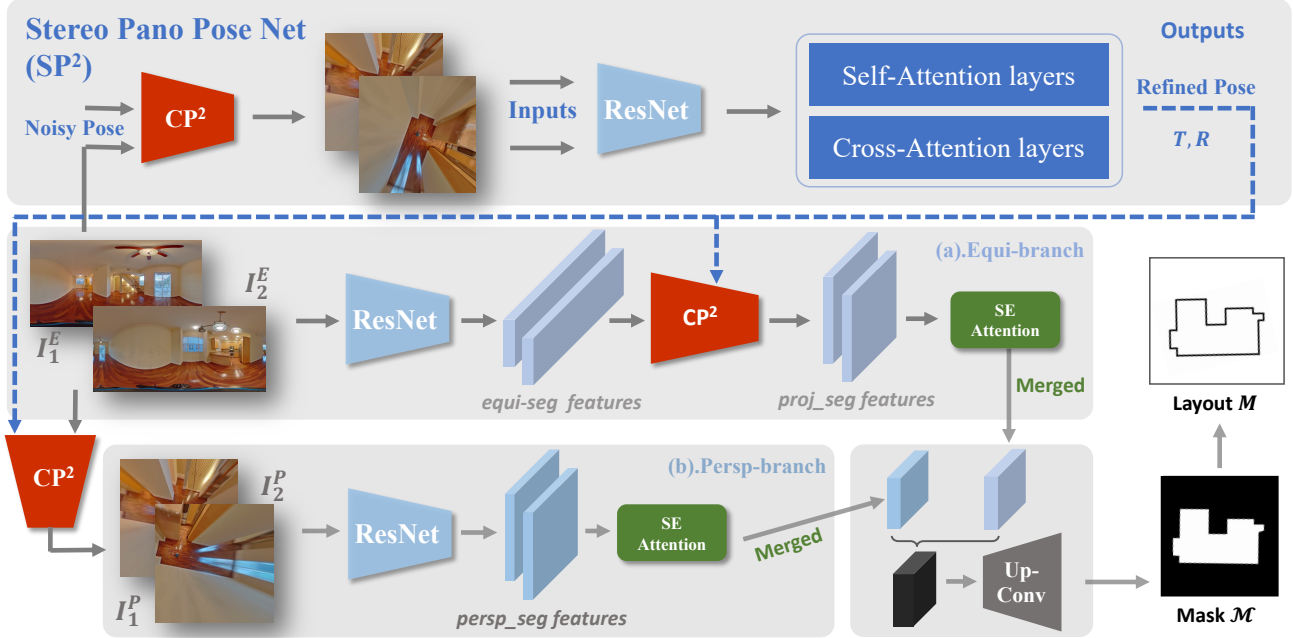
Stereo Pano Pose Net ($SP^2$)

Outputs

Noisy Pose

$CP^2$

Inputs

ResNet

Self-Attention layers

Cross-Attention layers

Refined Pose

$T, R$

(a).Equi-branch

$I_2^E$

$I_1^E$

ResNet

$CP^2$

SE Attention

Merged

equi-seg features

proj_seg features

Layout $M$

$CP^2$

(b).Persp-branch

$I_2^P$

$I_1^P$

ResNet

SE Attention

Merged

persp_seg features

Up-Conv

Mask $\mathcal{M}$